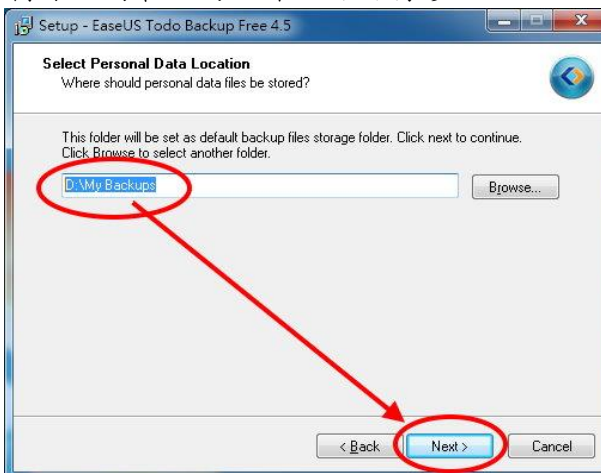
Setup - EaseUS Todo Backup Free 4.5

Select Personal Data Location
Where should personal data files be stored?

This folder will be set as default backup files storage folder. Click next to continue. Click Browse to select another folder.

D:\My Backups

Browse...

< Back

Next >

Cancel